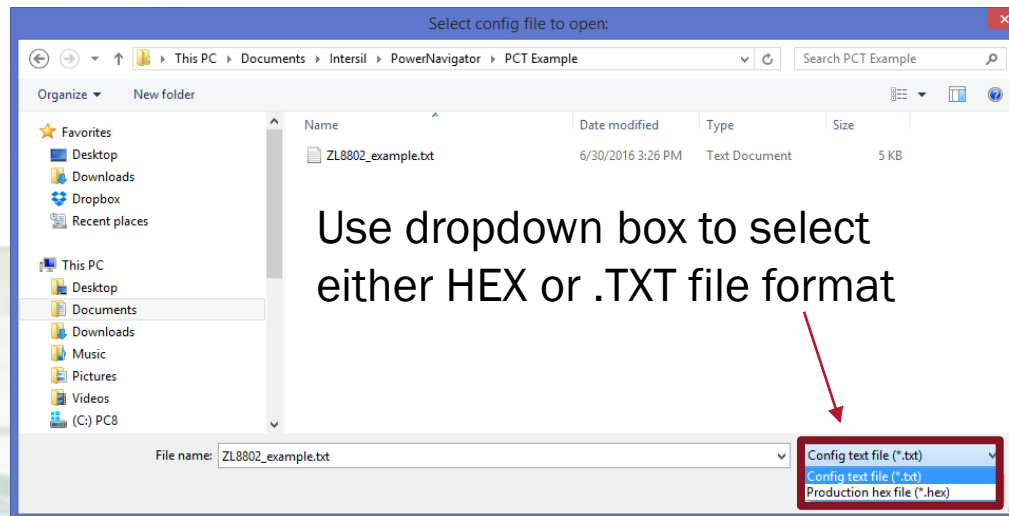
Select config file to open:

This PC › Documents › Intersil › PowerNavigator › PCT Example

Search PCT Example

Organize ▾ New folder

Favorites
Desktop
Downloads
Dropbox
Recent places

This PC
Desktop
Documents
Downloads
Music
Pictures
Videos
(C:) PC8

| Name | Date modified | Type | Size |
|---|---|---|---|
| ZL8802_example.txt | 6/30/2016 3:26 PM | Text Document | 5 KB |

Use dropdown box to select either HEX or .TXT file format

File name: ZL8802_example.txt

Config text file (*.txt)
Config text file (*.txt)
Production hex file (*.hex)